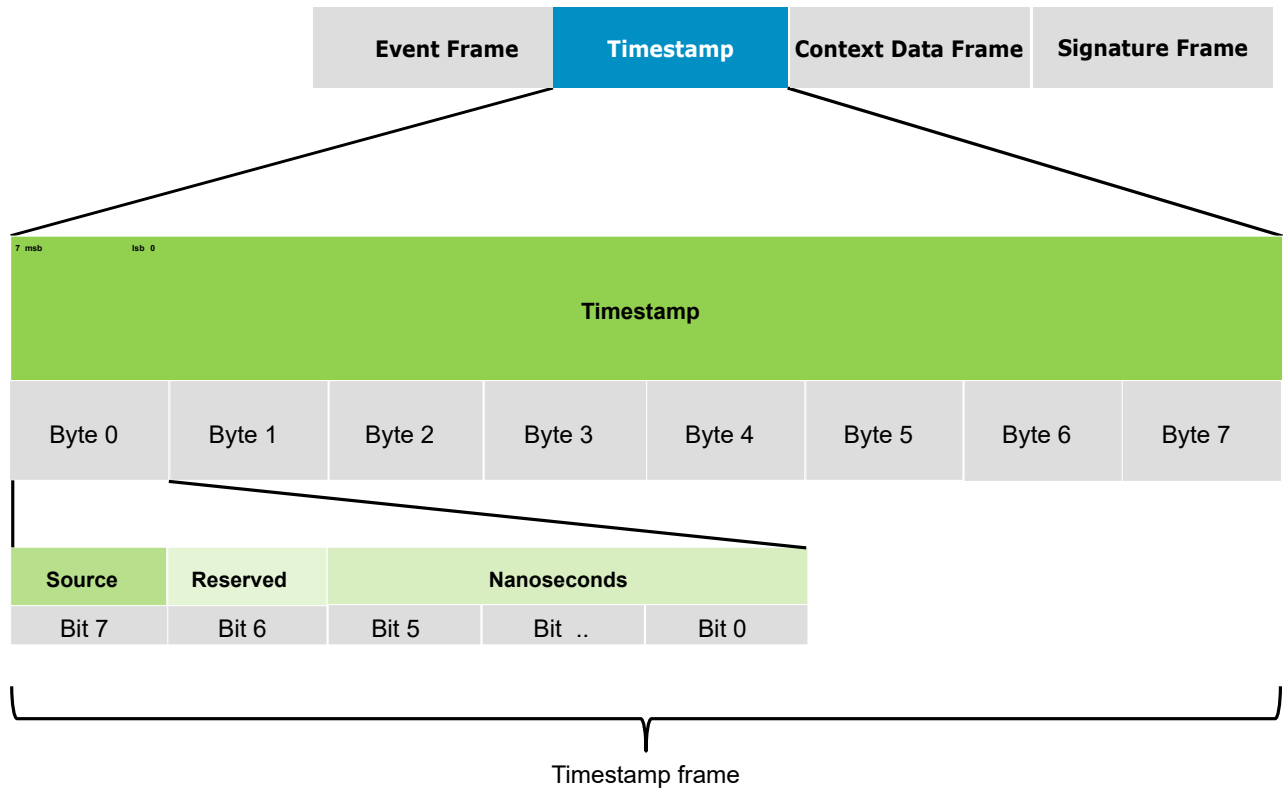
Event Frame | Timestamp | Context Data Frame | Signature Frame

7 msb lsb 0

Timestamp

| Byte 0 | Byte 1 | Byte 2 | Byte 3 | Byte 4 | Byte 5 | Byte 6 | Byte 7 |
|---|---|---|---|---|---|---|---|

| Source | Reserved | Nanoseconds | | |
|---|---|---|---|---|
| Bit 7 | Bit 6 | Bit 5 | Bit .. | Bit 0 |

Timestamp frame